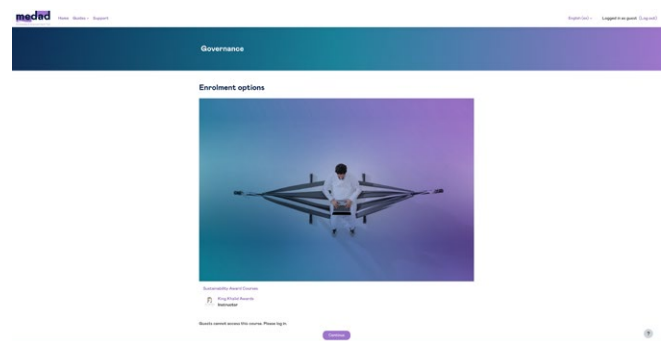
medad Home Guides Support

English (en) Logged in as guest (Log out)

Governance

Enrolment options

Sustainability Award Courses

King Khalid Awards
Instructor

Guests cannot access this course. Please log in.

Continue

?